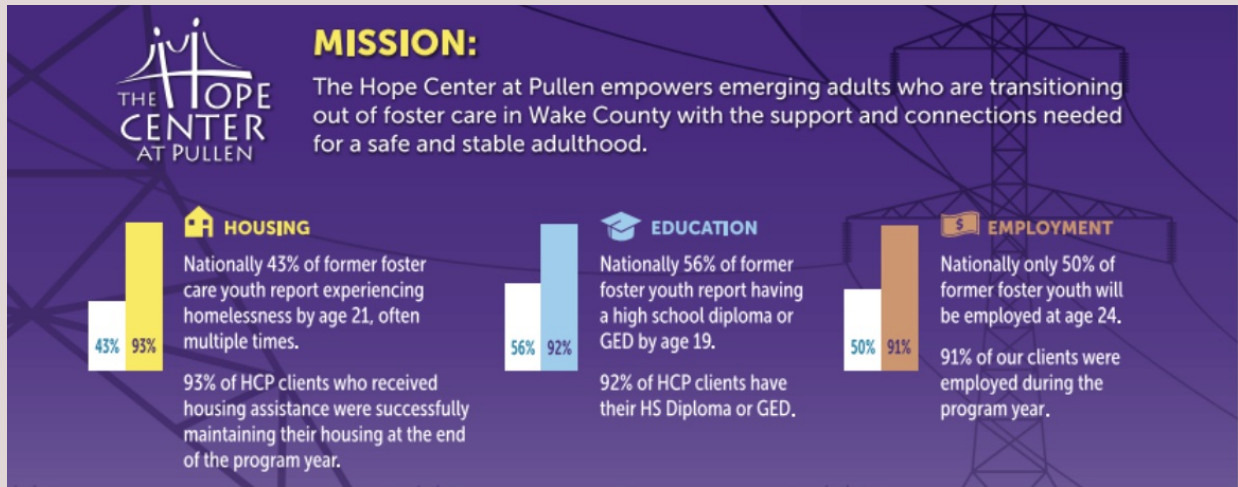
THE HOPE CENTER AT PULLEN

MISSION:
The Hope Center at Pullen empowers emerging adults who are transitioning out of foster care in Wake County with the support and connections needed for a safe and stable adulthood.

43% 93%

HOUSING
Nationally 43% of former foster care youth report experiencing homelessness by age 21, often multiple times.

93% of HCP clients who received housing assistance were successfully maintaining their housing at the end of the program year.

56% 92%

EDUCATION
Nationally 56% of former foster youth report having a high school diploma or GED by age 19.

92% of HCP clients have their HS Diploma or GED.

50% 91%

$ EMPLOYMENT
Nationally only 50% of former foster youth will be employed at age 24.

91% of our clients were employed during the program year.